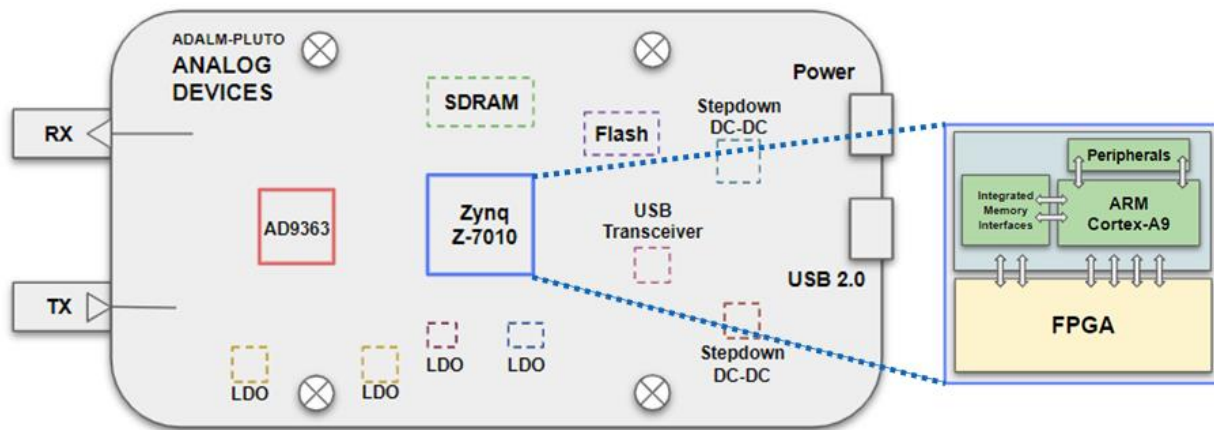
ADALM-PLUTO
ANALOG
DEVICES

RX

TX

SDRAM

Flash

Power

Stepdown
DC-DC

AD9363

Zynq
Z-7010

USB
Transceiver

USB 2.0

LDO

LDO

LDO

LDO

Stepdown
DC-DC

Peripherals

Integrated
Memory
Interfaces

ARM
Cortex-A9

FPGA